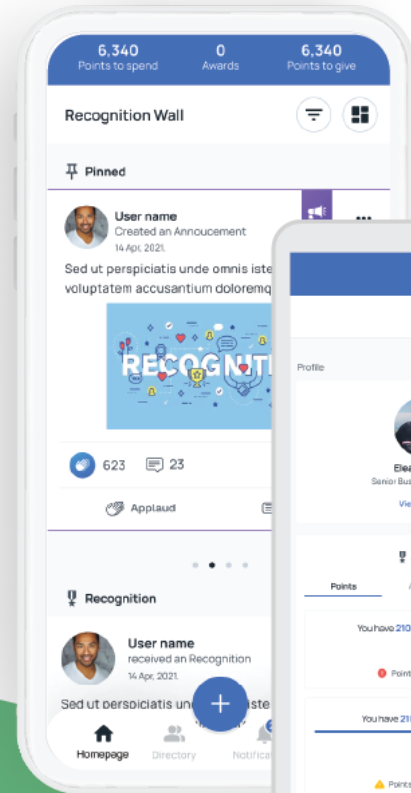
6,340
Points to spend
0
Awards
6,340
Points to give

Recognition Wall

Pinned

User name
Created an Annoucement
14 Apr, 2021.

Sed ut perspiciatis unde omnis iste voluptatem accusantium doloremq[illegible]

RECOGNITI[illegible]

623 23

Applaud

Recognition

User name
received an Recognition
14 Apr, 2021.

Sed ut perspiciatis und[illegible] iste

Homepage Directory Notificat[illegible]

Profile

Elea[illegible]
Senior Bus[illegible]
Vie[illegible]

Points

You have 210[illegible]
Point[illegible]

You have 21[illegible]
Points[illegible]